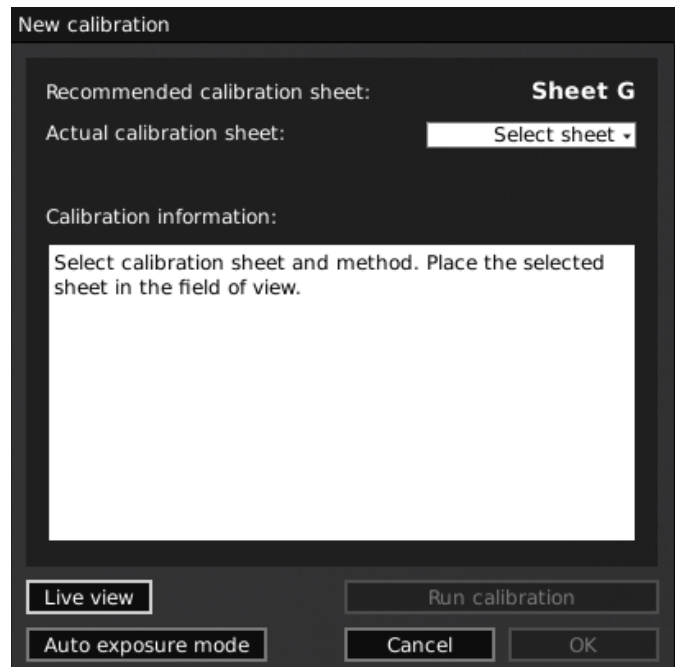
New calibration

Recommended calibration sheet: Sheet G

Actual calibration sheet: Select sheet

Calibration information:

Select calibration sheet and method. Place the selected sheet in the field of view.

Live view

Run calibration

Auto exposure mode

Cancel

OK